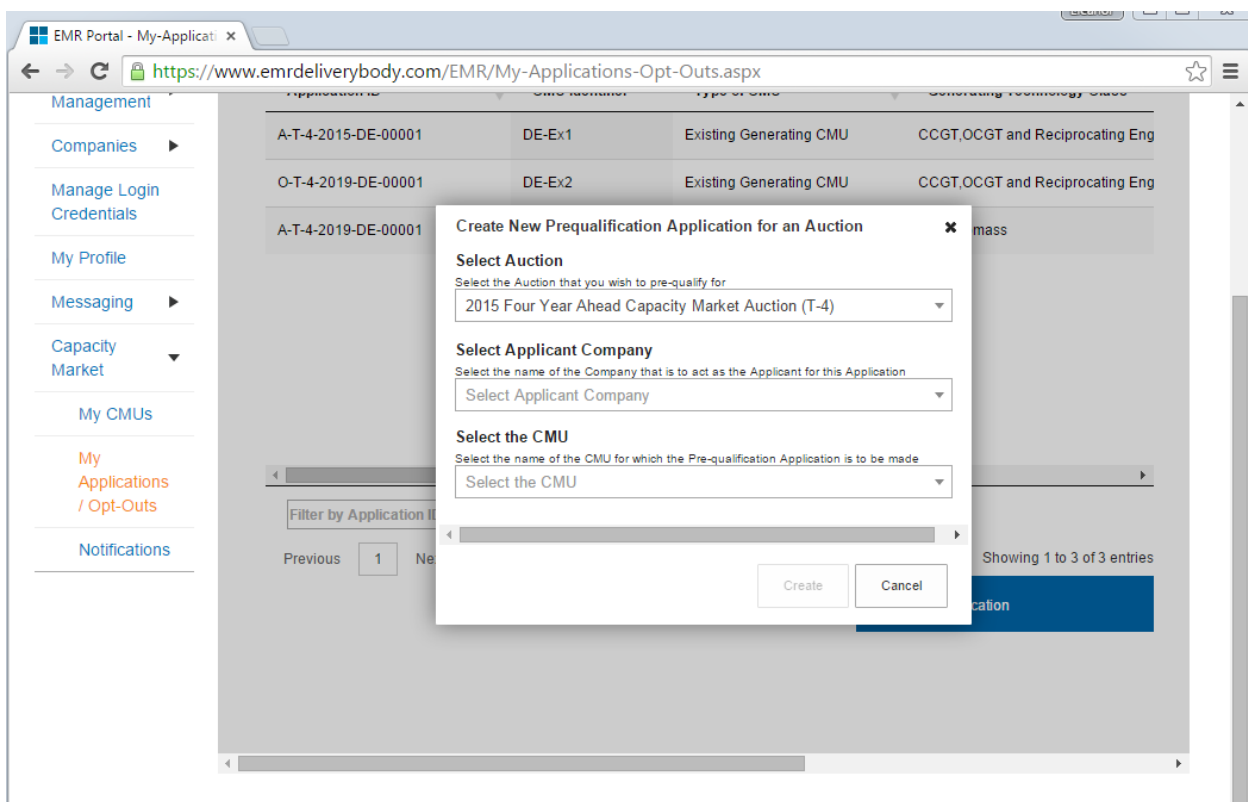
EMR Portal - My-Applicati ×

https://www.emrdeliverybody.com/EMR/My-Applications-Opt-Outs.aspx

Management

Companies

Manage Login Credentials

My Profile

Messaging

Capacity Market

My CMUs

My Applications / Opt-Outs

Notifications

| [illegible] | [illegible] | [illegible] | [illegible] |
|---|---|---|---|
| A-T-4-2015-DE-00001 | DE-Ex1 | Existing Generating CMU | CCGT,OCGT and Reciprocating Eng |
| O-T-4-2019-DE-00001 | DE-Ex2 | Existing Generating CMU | CCGT,OCGT and Reciprocating Eng |
| A-T-4-2019-DE-00001 | | | mass |

Filter by Application I

Previous 1 Ne

Showing 1 to 3 of 3 entries

cation

Create New Prequalification Application for an Auction ✖

Select Auction
Select the Auction that you wish to pre-qualify for
2015 Four Year Ahead Capacity Market Auction (T-4)

Select Applicant Company
Select the name of the Company that is to act as the Applicant for this Application
Select Applicant Company

Select the CMU
Select the name of the CMU for which the Pre-qualification Application is to be made
Select the CMU

Create Cancel